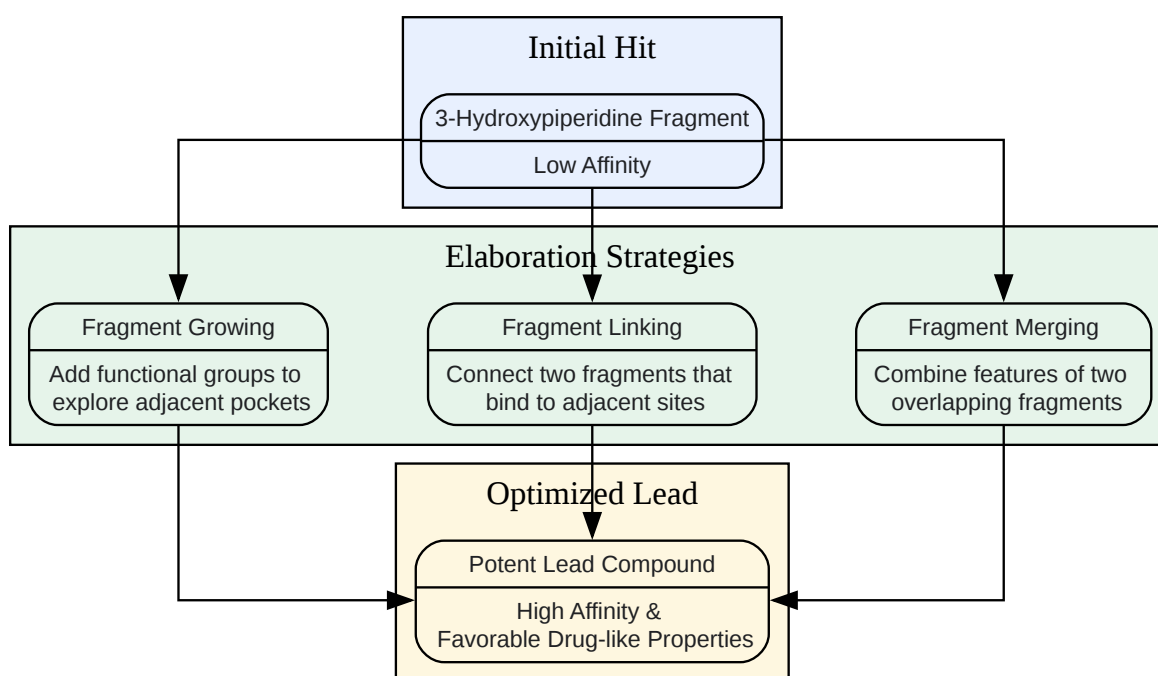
Initial Hit

3-Hydroxypiperidine Fragment

Low Affinity

Elaboration Strategies

Fragment Growing

Add functional groups to explore adjacent pockets

Fragment Linking

Connect two fragments that bind to adjacent sites

Fragment Merging

Combine features of two overlapping fragments

Optimized Lead

Potent Lead Compound

High Affinity & Favorable Drug-like Properties